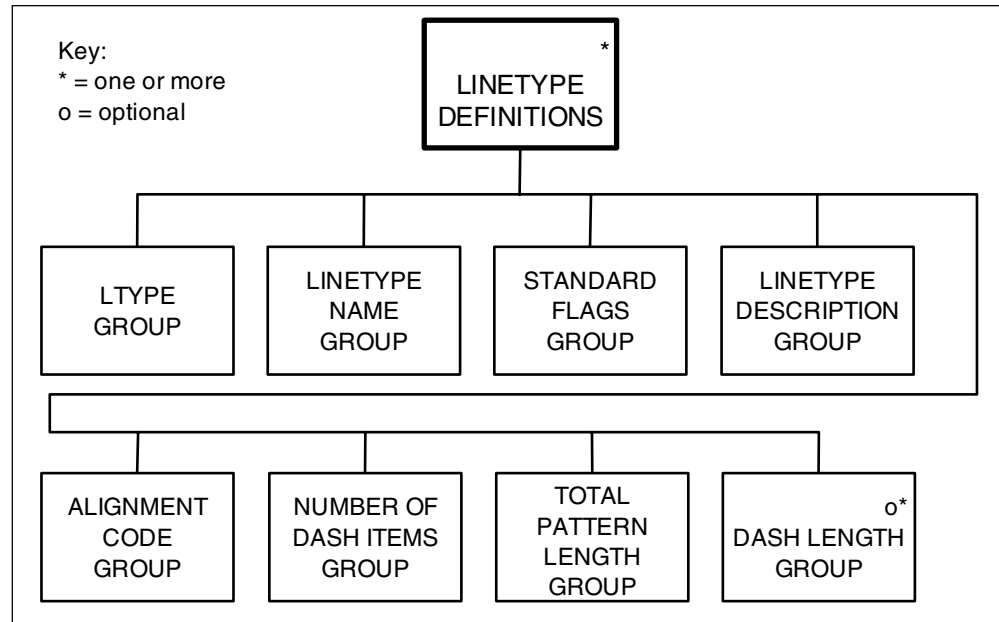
Key:
* = one or more
o = optional

*
LINETYPE DEFINITIONS

LTYPE GROUP

LINETYPE NAME GROUP

STANDARD FLAGS GROUP

LINETYPE DESCRIPTION GROUP

ALIGNMENT CODE GROUP

NUMBER OF DASH ITEMS GROUP

TOTAL PATTERN LENGTH GROUP

o*
DASH LENGTH GROUP